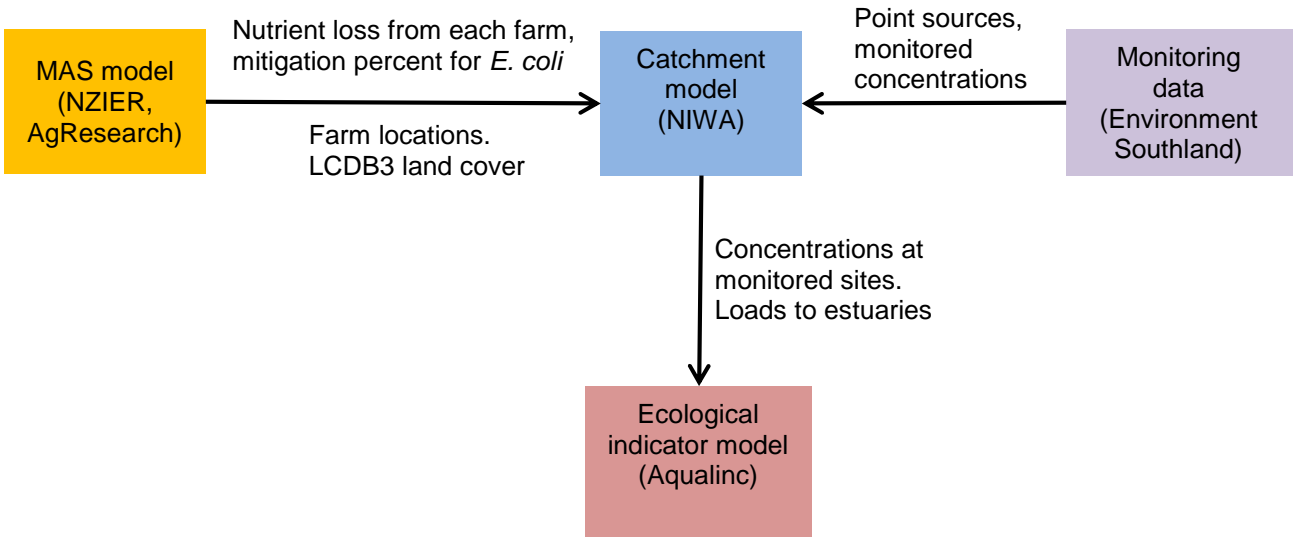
MAS model (NZIER, AgResearch)

Nutrient loss from each farm, mitigation percent for *E. coli*

Farm locations. LCDB3 land cover

Catchment model (NIWA)

Point sources, monitored concentrations

Monitoring data (Environment Southland)

Concentrations at monitored sites. Loads to estuaries

Ecological indicator model (Aqualinc)